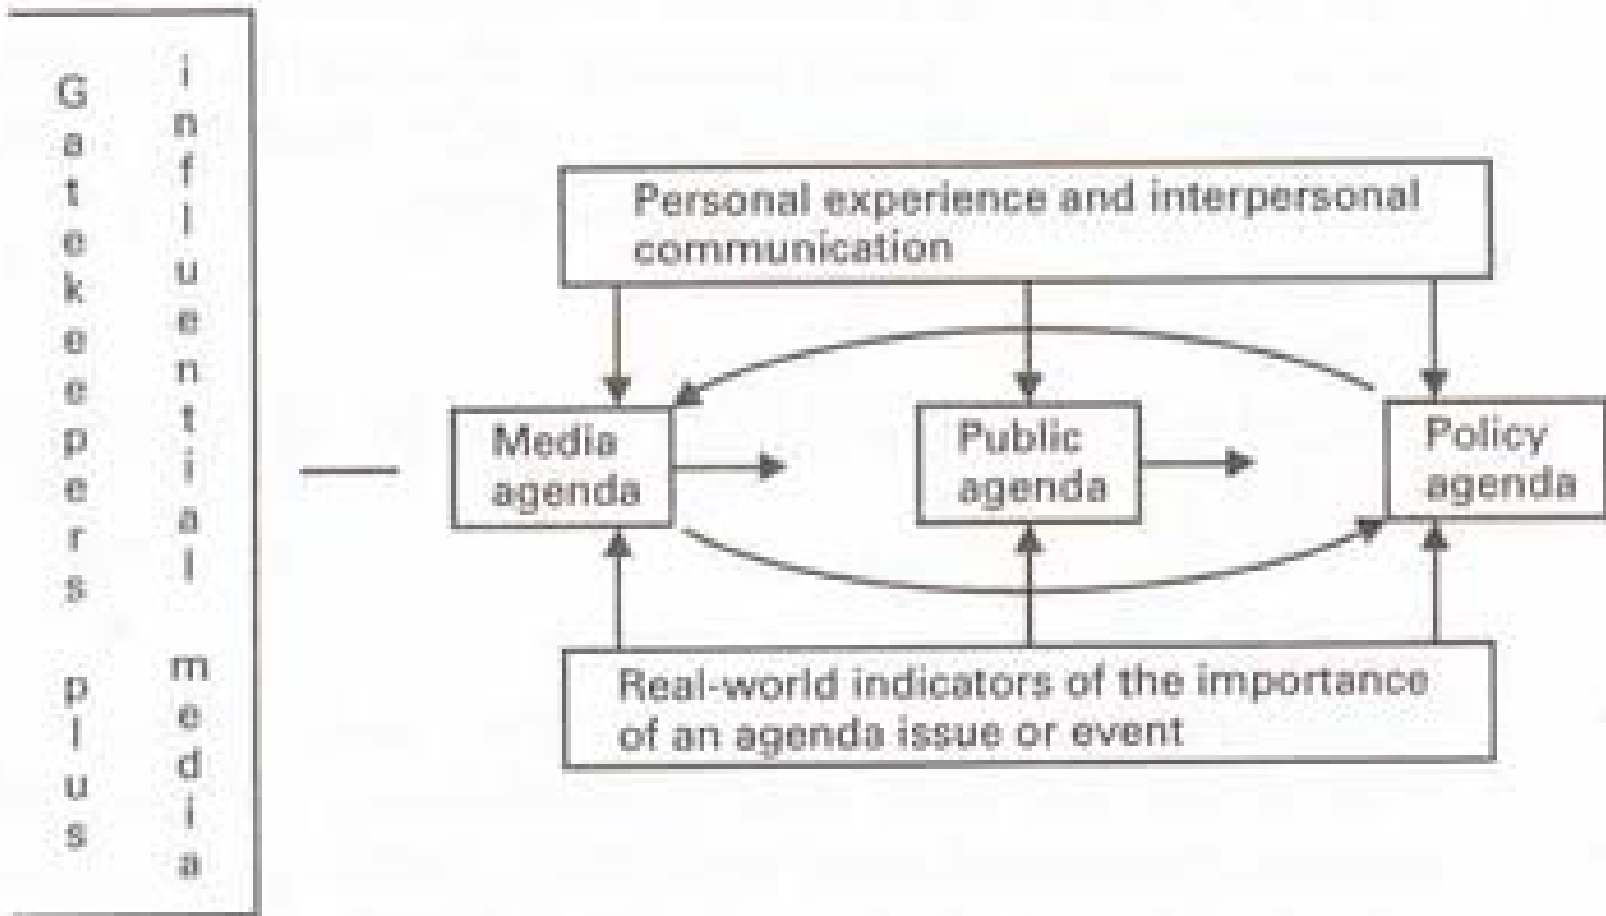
Gatekeepers plus influential media

Personal experience and interpersonal communication

Media agenda

Public agenda

Policy agenda

Real-world indicators of the importance of an agenda issue or event